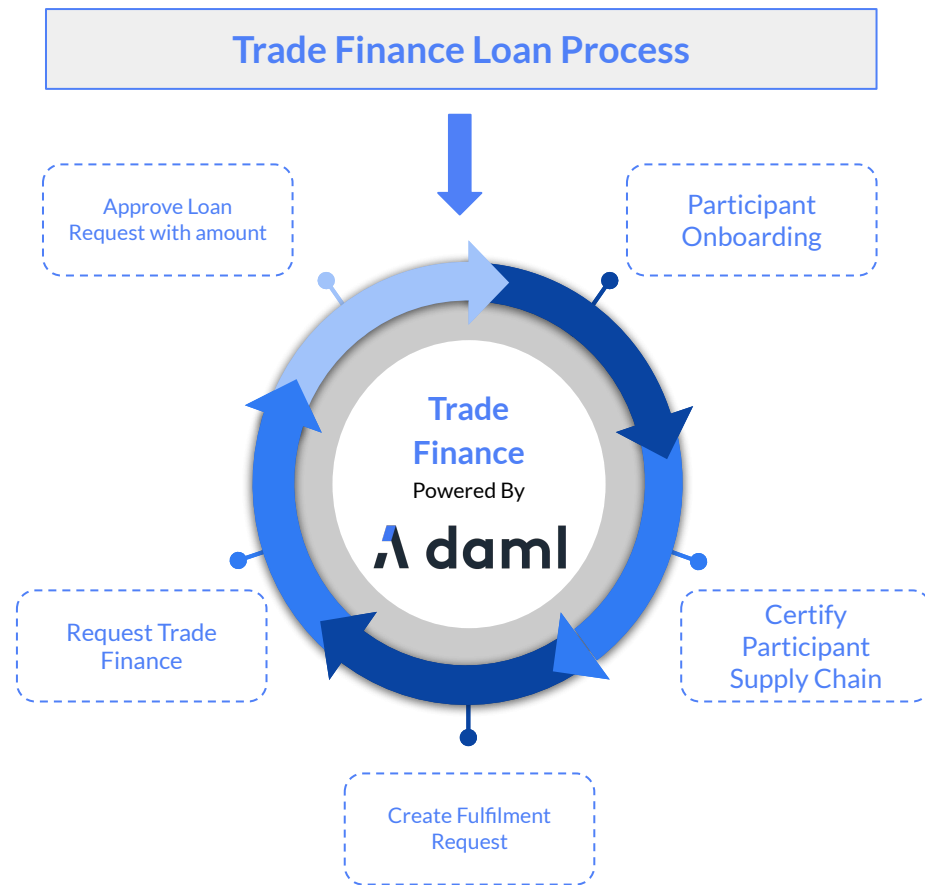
Trade Finance Loan Process

Approve Loan Request with amount

Participant Onboarding

Trade Finance

Powered By

daml

Certify Participant Supply Chain

Request Trade Finance

Create Fulfilment Request